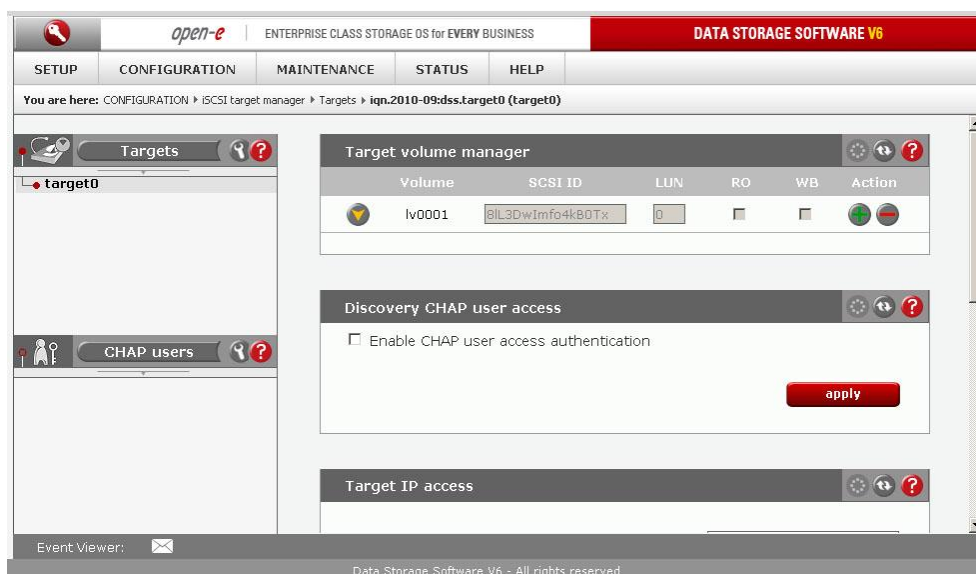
open-e | ENTERPRISE CLASS STORAGE OS for EVERY BUSINESS

DATA STORAGE SOFTWARE V6

SETUP CONFIGURATION MAINTENANCE STATUS HELP

You are here: CONFIGURATION ▸ iSCSI target manager ▸ Targets ▸ iqn.2010-09:dss.target0 (target0)

Targets

target0

CHAP users

Target volume manager

| Volume | SCSI ID | LUN | RO | WB | Action |
|---|---|---|---|---|---|
| lv0001 | 8lL3DwImfo4kBOTx | 0 | | | |

Discovery CHAP user access

Enable CHAP user access authentication

apply

Target IP access

Event Viewer:

Data Storage Software V6 - All rights reserved